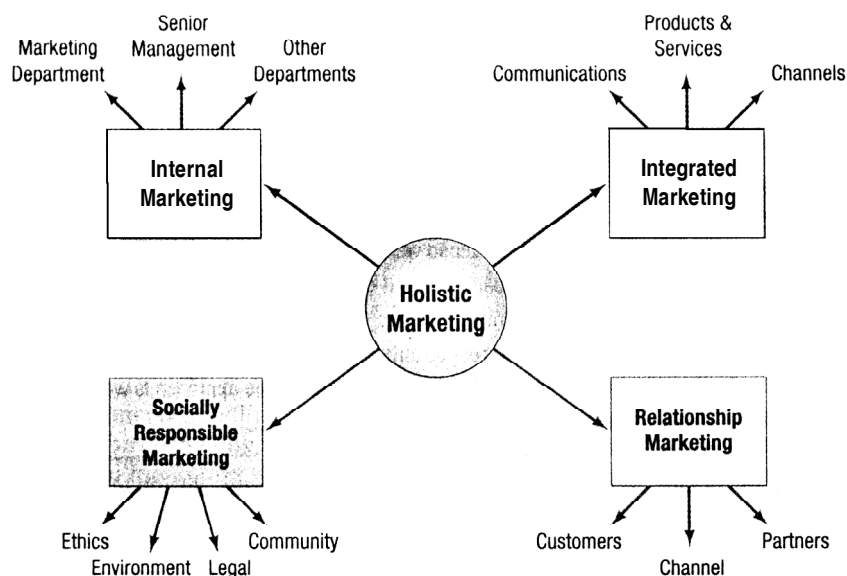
Marketing Department

Senior Management

Other Departments

Internal Marketing

Communications

Products & Services

Channels

Integrated Marketing

Holistic Marketing

Socially Responsible Marketing

Ethics

Environment

Legal

Community

Relationship Marketing

Customers

Channel

Partners